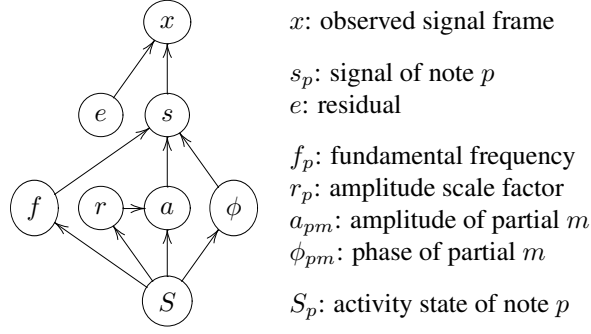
$x$

$e$ $s$

$f$ $r$ $a$ $\phi$

$S$

$x$: observed signal frame

$s_p$: signal of note $p$
$e$: residual

$f_p$: fundamental frequency
$r_p$: amplitude scale factor
$a_{pm}$: amplitude of partial $m$
$\phi_{pm}$: phase of partial $m$

$S_p$: activity state of note $p$